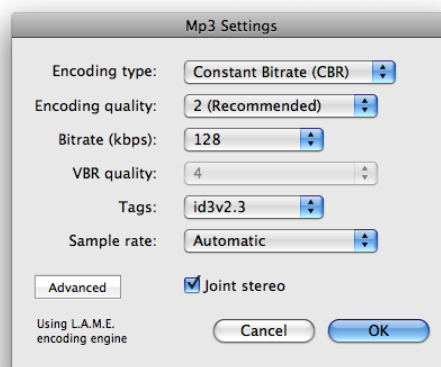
Mp3 Settings

Encoding type: Constant Bitrate (CBR)

Encoding quality: 2 (Recommended)

Bitrate (kbps): 128

VBR quality: 4

Tags: id3v2.3

Sample rate: Automatic

Advanced

Joint stereo

Using L.A.M.E. encoding engine

Cancel

OK